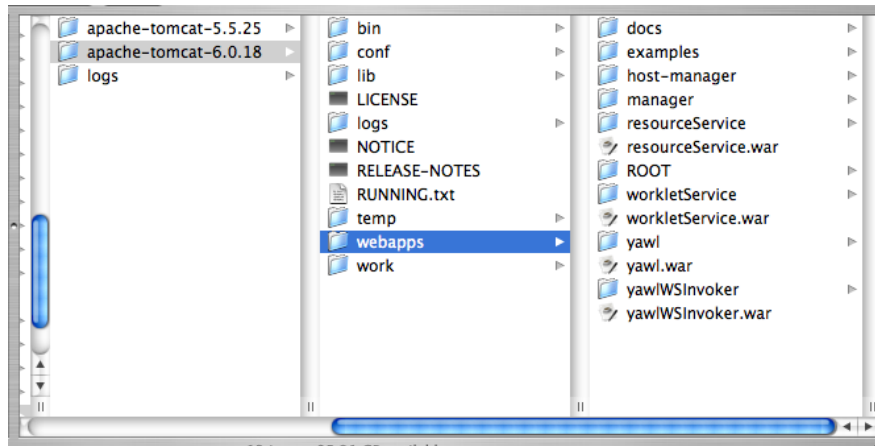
apache-tomcat-5.5.25
apache-tomcat-6.0.18
logs

bin
conf
lib
LICENSE
logs
NOTICE
RELEASE-NOTES
RUNNING.txt
temp
webapps
work

docs
examples
host-manager
manager
resourceService
resourceService.war
ROOT
workletService
workletService.war
yawl
yawl.war
yawlWSInvoker
yawlWSInvoker.war

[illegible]